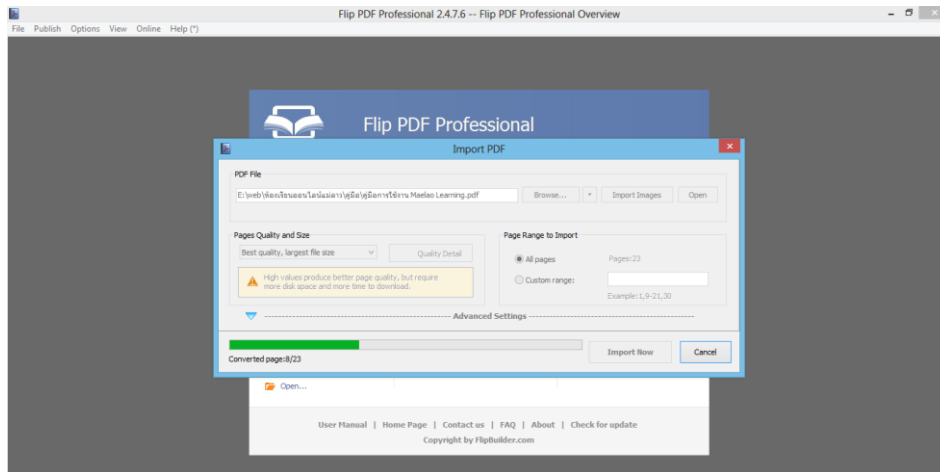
Flip PDF Professional 2.4.7.6 -- Flip PDF Professional Overview

File Publish Options View Online Help (*)

Flip PDF Professional

Import PDF

PDF File

E:\web\ห้องเรียนออนไลน์แม่ลาว\คู่มือ\คู่มือการใช้งาน Maelao Learning.pdf

Browse... Import Images Open

Pages Quality and Size

Best quality, largest file size

Quality Detail

High values produce better page quality, but require more disk space and more time to download.

Page Range to Import

All pages Pages:23

Custom range:

Example: 1,9-21,30

Advanced Settings

Converted page:8/23

Import Now Cancel

Open...

User Manual | Home Page | Contact us | FAQ | About | Check for update

Copyright by FlipBuilder.com